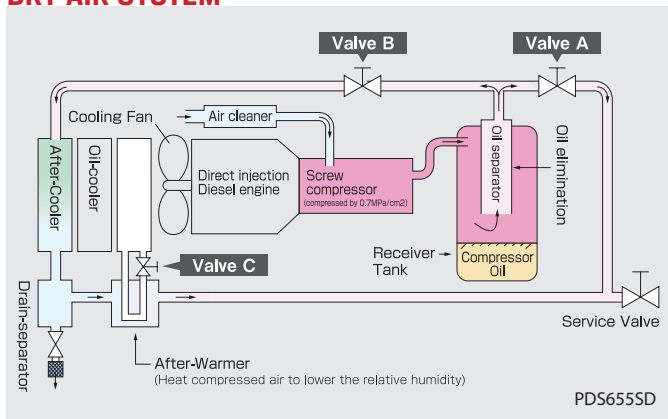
DRY AIR SYSTEM

Valve B
Valve A
Cooling Fan
Air cleaner
After-Cooler
Oil-cooler
Direct injection Diesel engine
Screw compressor
(compressed by 0.7MPa/cm2)
Oil separator
Oil elimination
Valve C
Receiver Tank
Compressor Oil
Drain-separator
Service Valve
After-Warmer
(Heat compressed air to lower the relative humidity)

PDS655SD